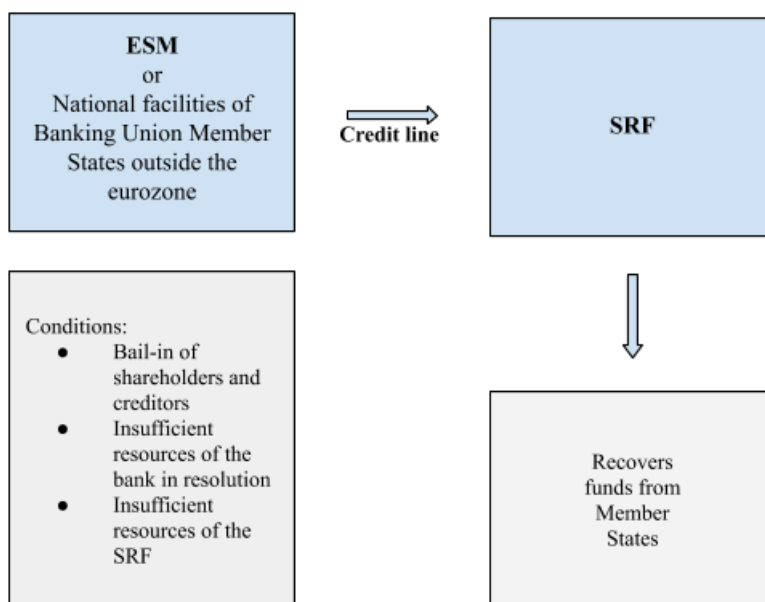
ESM
or
National facilities of Banking Union Member States outside the eurozone

Credit line

SRF

Conditions:
- Bail-in of shareholders and creditors
- Insufficient resources of the bank in resolution
- Insufficient resources of the SRF

Recovers funds from Member States